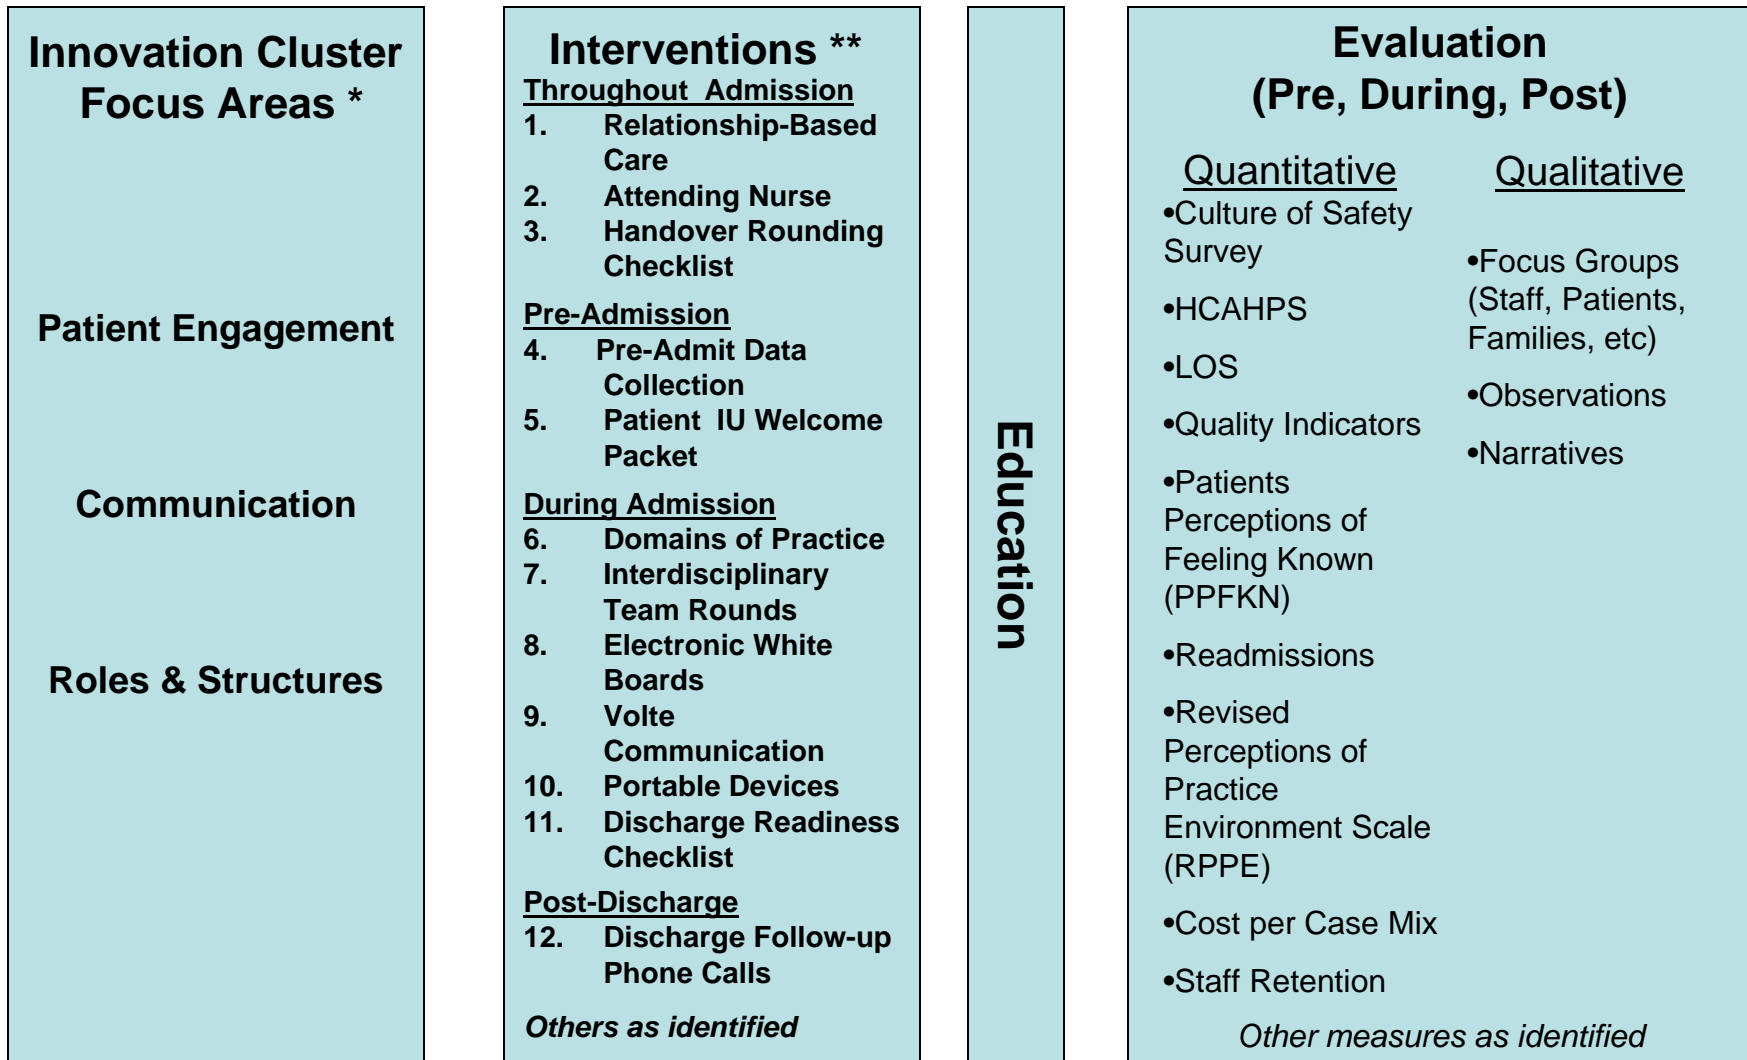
Innovation Cluster Focus Areas *

Patient Engagement

Communication

Roles & Structures

Interventions **

Throughout Admission
1. Relationship-Based Care
2. Attending Nurse
3. Handover Rounding Checklist

Pre-Admission
4. Pre-Admit Data Collection
5. Patient IU Welcome Packet

During Admission
6. Domains of Practice
7. Interdisciplinary Team Rounds
8. Electronic White Boards
9. Volte Communication
10. Portable Devices
11. Discharge Readiness Checklist

Post-Discharge
12. Discharge Follow-up Phone Calls

*Others as identified*

Education

Evaluation (Pre, During, Post)

Quantitative
•Culture of Safety Survey
•HCAHPS
•LOS
•Quality Indicators
•Patients Perceptions of Feeling Known (PPFKN)
•Readmissions
•Revised Perceptions of Practice Environment Scale (RPPE)
•Cost per Case Mix
•Staff Retention

Qualitative
•Focus Groups (Staff, Patients, Families, etc)
•Observations
•Narratives

*Other measures as identified*